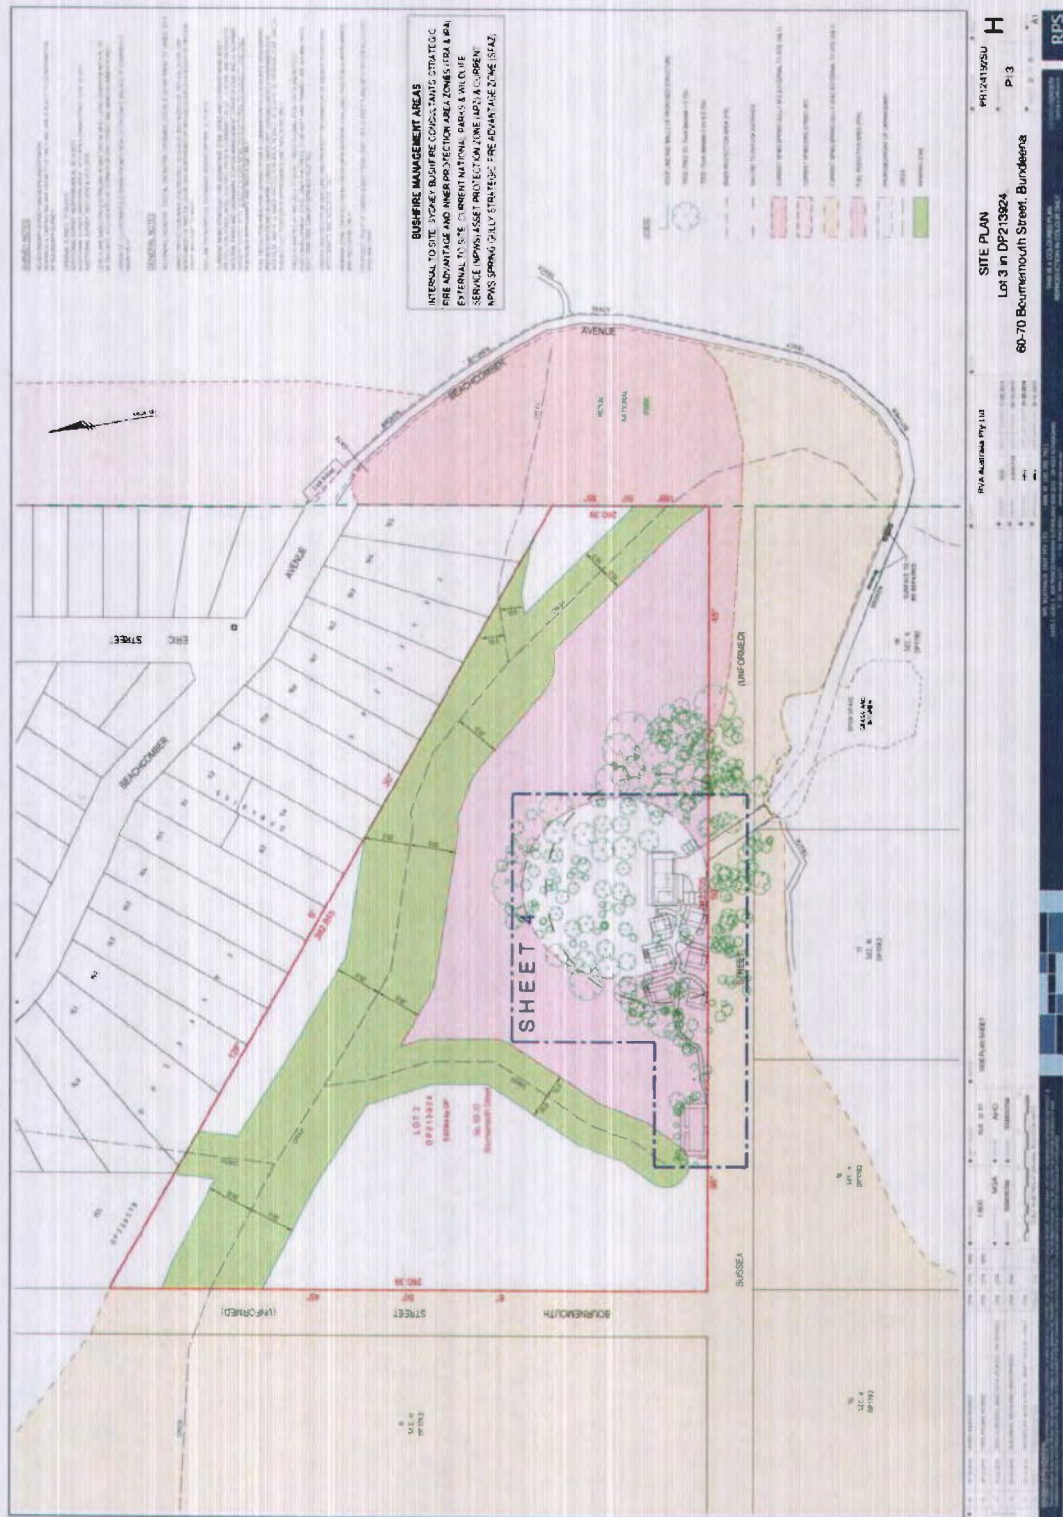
BUSHFIRE MANAGEMENT AREAS
INTERNAL TO SITE: SYDNEY BUSHFIRE CONSULTANTS STRATEGIC FIRE ADVANTAGE AND INNER PROTECTION AREA ZONES (FRA & IPA)
EXTERNAL TO SITE: CURRENT NATIONAL PARKS & WILDLIFE SERVICE (NPWS) ASSET PROTECTION ZONE (APZ) & CURRENT NPWS SPRING GULLY STRATEGIC FIRE ADVANTAGE ZONE (SFAZ)

SITE PLAN
Lot 3 in DP213924
60-70 Bournemouth Street, Bundeena

PR124157SU
H
P13

RPS

BEACHCOMBER AVENUE
ERIC STREET
BEACHCOMBER AVENUE
(UNFORMED)
SUSSEX STREET
BOURNEMOUTH STREET (UNFORMED)
SUSSEX
SHEET 4
LOT 3
DP213924
ROYAL NATIONAL PARK
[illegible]